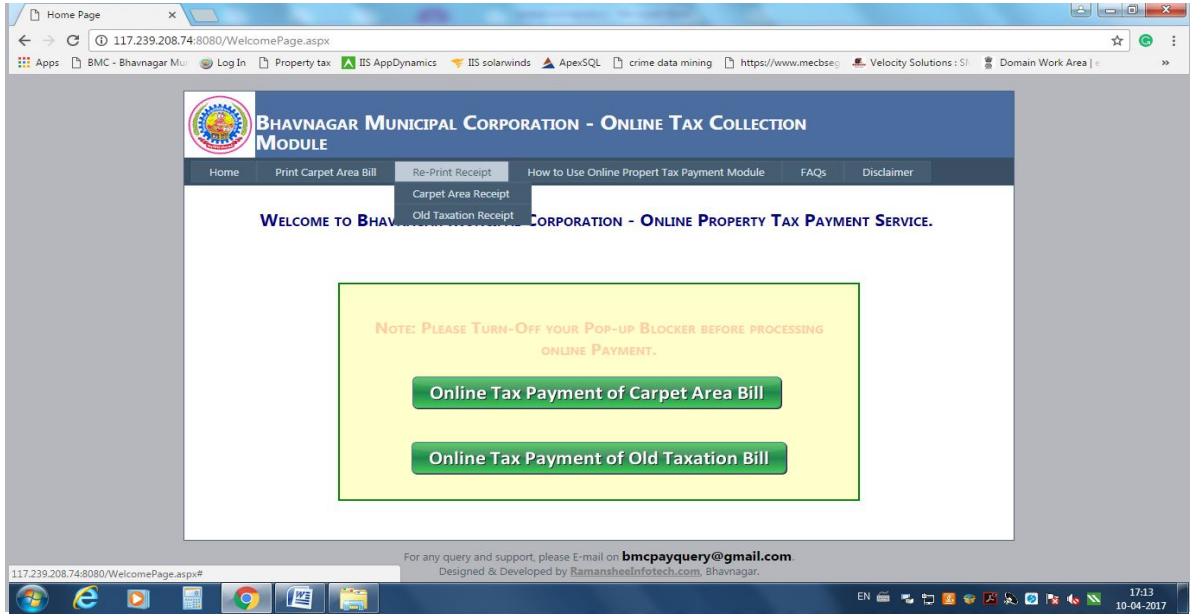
Home Page ×

117.239.208.74:8080/WelcomePage.aspx

Apps BMC - Bhavnagar Mu Log In Property tax IIS AppDynamics IIS solarwinds ApexSQL crime data mining https://www.mecbse Velocity Solutions : Sl Domain Work Area | e »

Bhavnagar Municipal Corporation - Online Tax Collection Module

Home | Print Carpet Area Bill | Re-Print Receipt | How to Use Online Propert Tax Payment Module | FAQs | Disclaimer

Carpet Area Receipt
Old Taxation Receipt

Welcome to Bhav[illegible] Corporation - Online Property Tax Payment Service.

Note: Please Turn-Off your Pop-up Blocker before processing online Payment.

Online Tax Payment of Carpet Area Bill

Online Tax Payment of Old Taxation Bill

For any query and support, please E-mail on bmcpayquery@gmail.com.
Designed & Developed by RamansheeInfotech.com, Bhavnagar.

117.239.208.74:8080/WelcomePage.aspx#

EN 17:13 10-04-2017